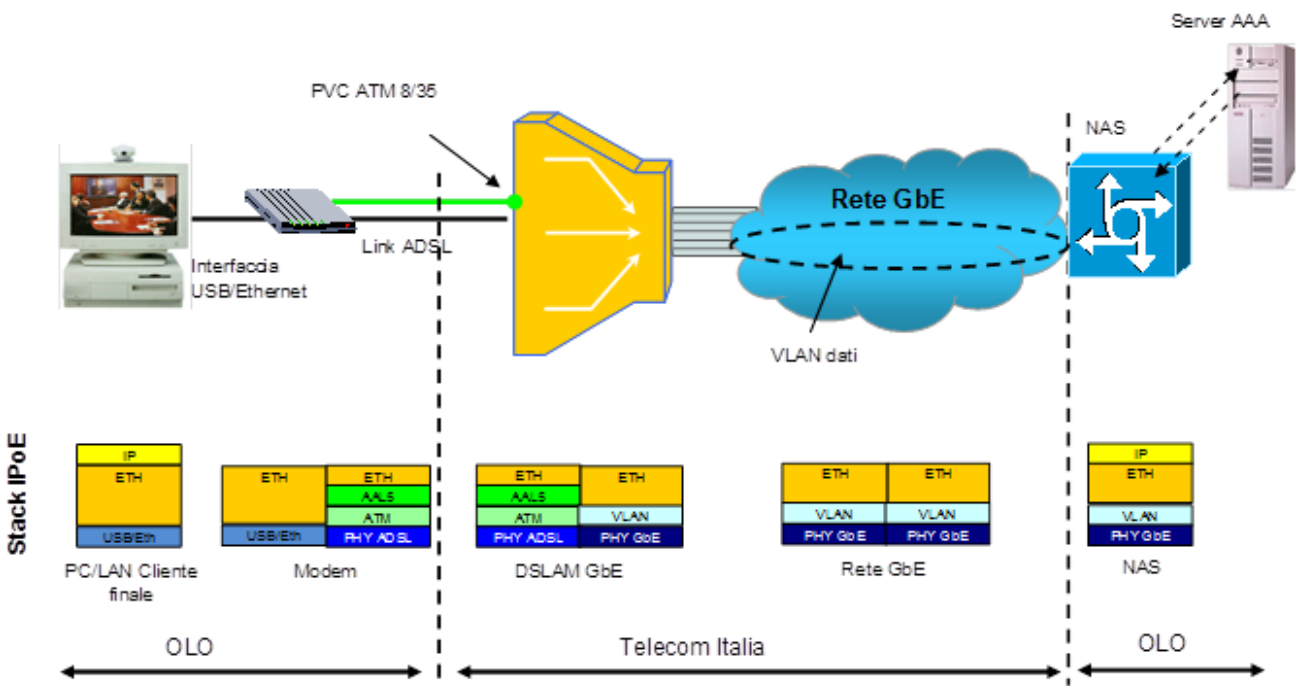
Server AAA

PVC ATM 8/35

NAS

Rete GbE

Link ADSL

Interfaccia USB/Ethernet

VLAN dati

Stack IPoE

IP
ETH
USB/Eth

ETH
USB/Eth

ETH
AAL5
ATM
PHY ADSL

ETH
AAL5
ATM
PHY ADSL

ETH
VLAN
PHY GbE

ETH
VLAN
PHY GbE

ETH
VLAN
PHY GbE

IP
ETH
VLAN
PHY GbE

PC/LAN Cliente finale

Modem

DSLAM GbE

Rete GbE

NAS

OLO

Telecom Italia

OLO